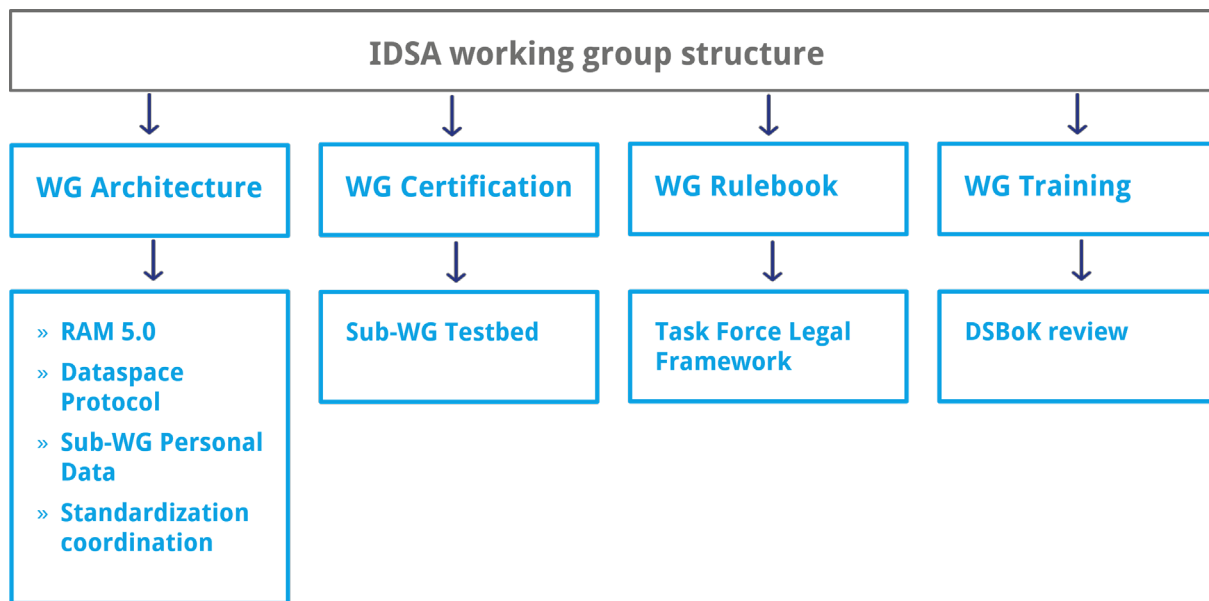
IDSA working group structure

WG Architecture

» RAM 5.0
» Dataspace Protocol
» Sub-WG Personal Data
» Standardization coordination

WG Certification

Sub-WG Testbed

WG Rulebook

Task Force Legal Framework

WG Training

DSBoK review